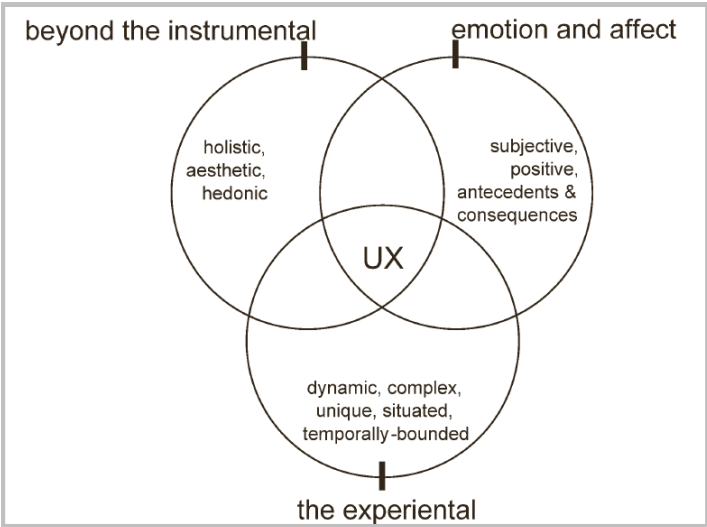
beyond the instrumental

emotion and affect

holistic, aesthetic, hedonic

subjective, positive, antecedents & consequences

UX

dynamic, complex, unique, situated, temporally-bounded

the experiental